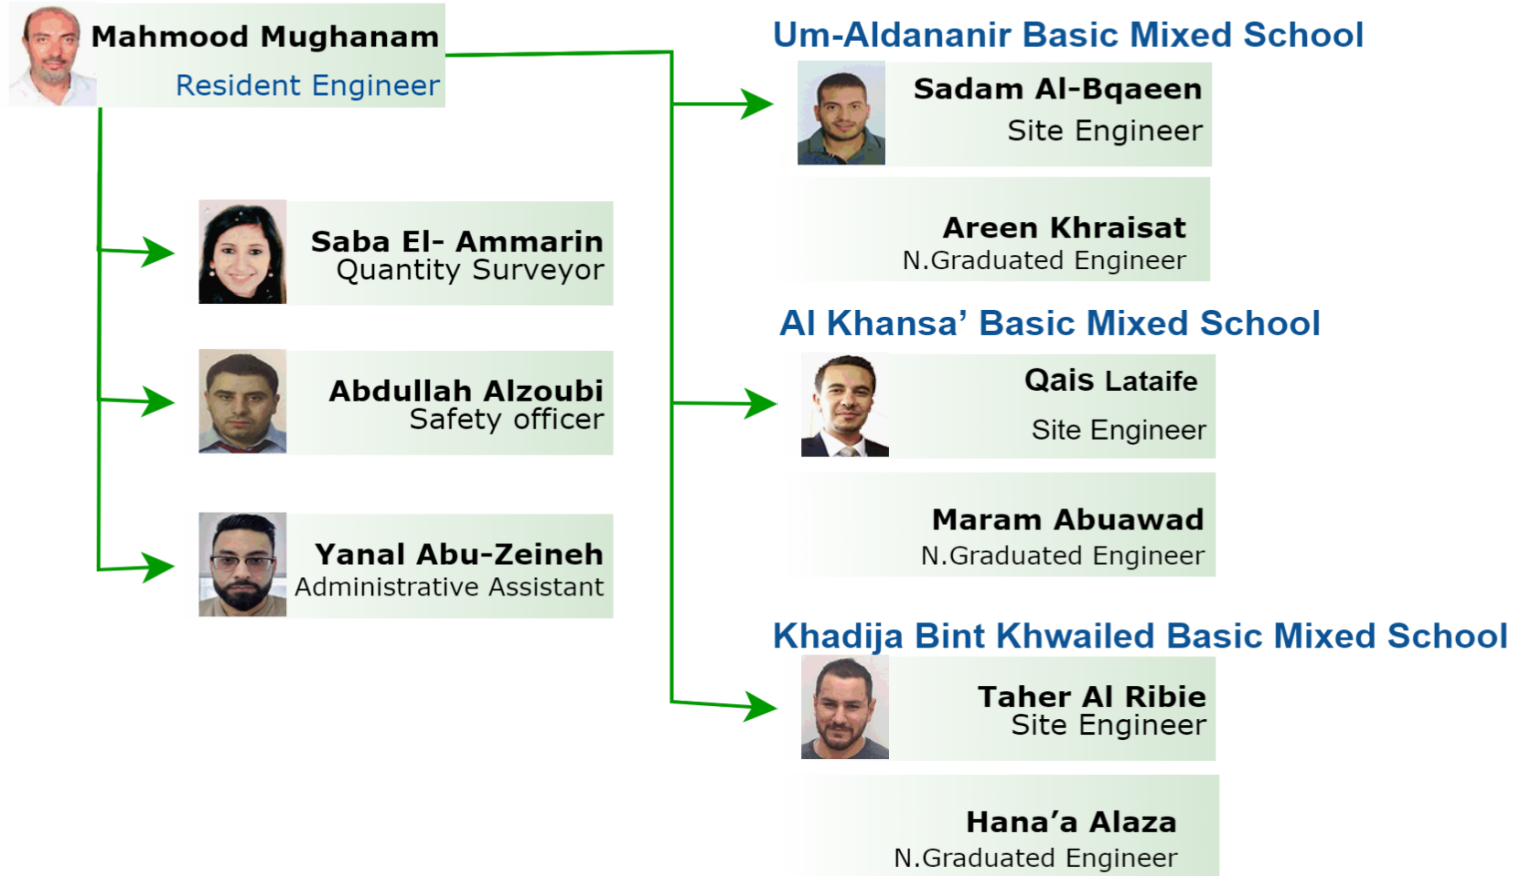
Mahmood Mughanam
Resident Engineer

Saba El- Ammarin
Quantity Surveyor

Abdullah Alzoubi
Safety officer

Yanal Abu-Zeineh
Administrative Assistant

Um-Aldananir Basic Mixed School

Sadam Al-Bqaeen
Site Engineer

Areen Khraisat
N.Graduated Engineer

Al Khansa' Basic Mixed School

Qais Lataife
Site Engineer

Maram Abuawad
N.Graduated Engineer

Khadija Bint Khwailed Basic Mixed School

Taher Al Ribie
Site Engineer

Hana'a Alaza
N.Graduated Engineer